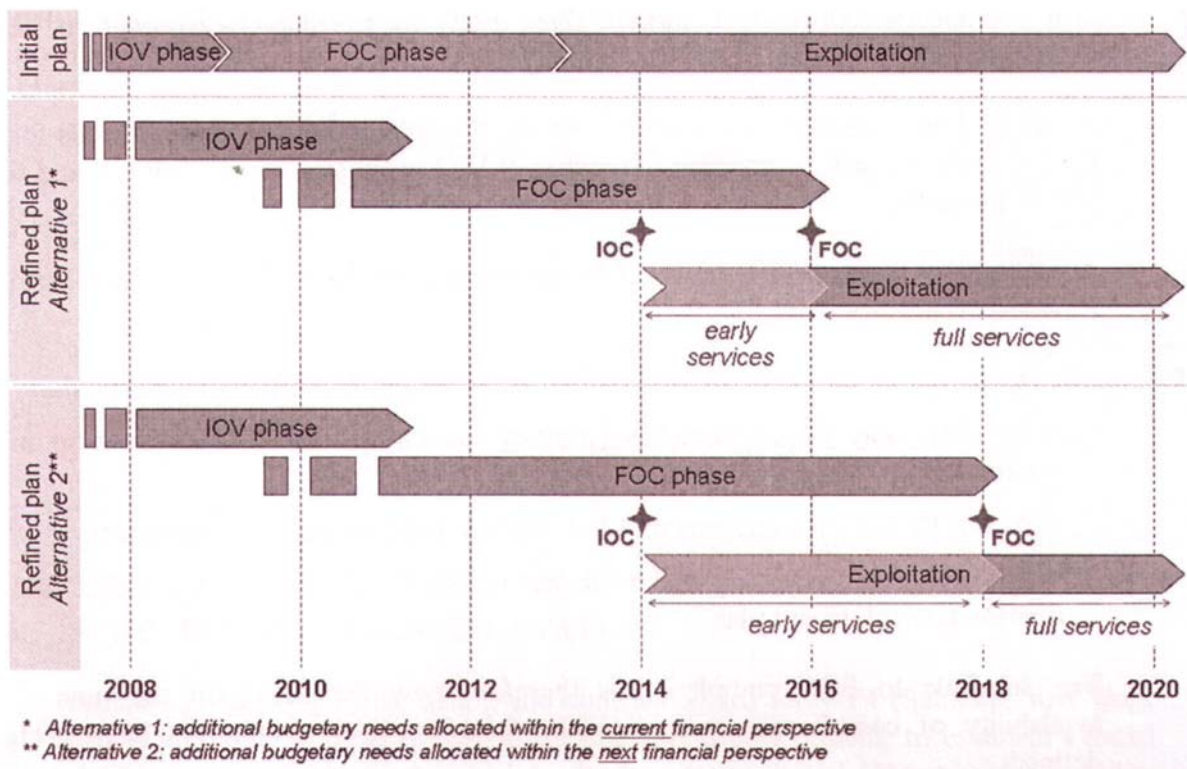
Initial plan

IOV phase

FOC phase

Exploitation

Refined plan Alternative 1*

IOV phase

FOC phase

IOC

FOC

Exploitation

early services

full services

Refined plan Alternative 2**

IOV phase

FOC phase

IOC

FOC

Exploitation

early services

full services

2008 2010 2012 2014 2016 2018 2020

* Alternative 1: additional budgetary needs allocated within the current financial perspective
** Alternative 2: additional budgetary needs allocated within the next financial perspective